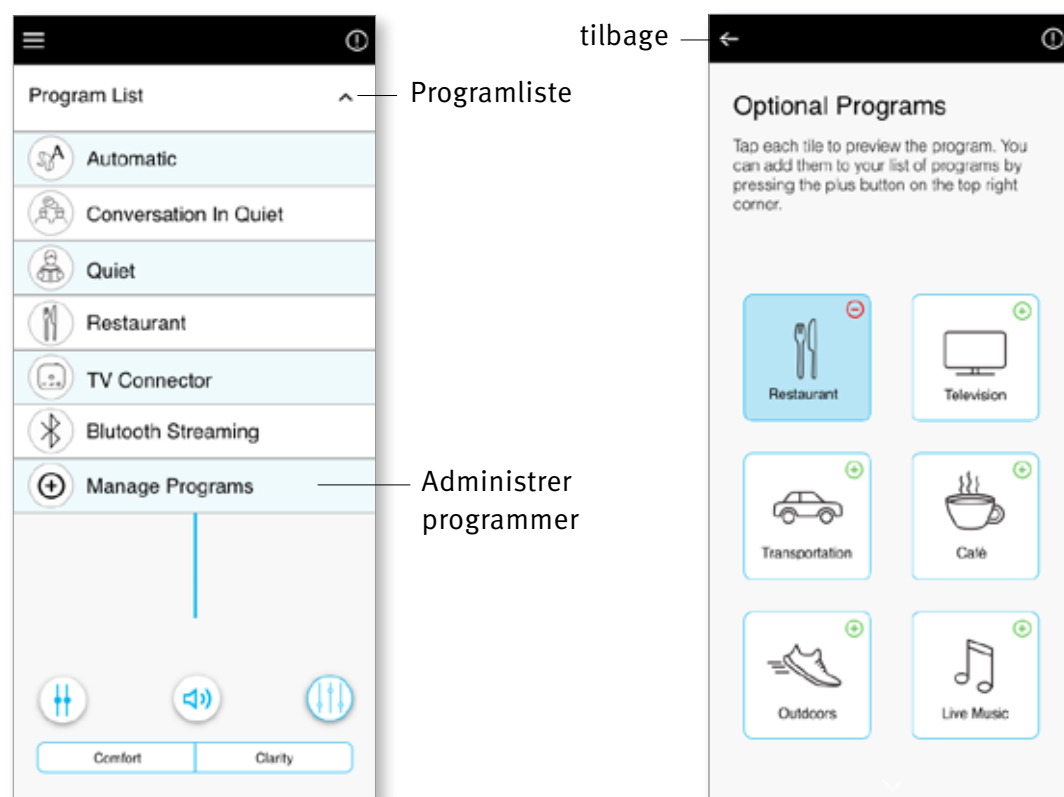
Program List

Programliste

Automatic

Conversation In Quiet

Quiet

Restaurant

TV Connector

Blutooth Streaming

Manage Programs

Administrer programmer

Comfort

Clarity

tilbage

Optional Programs

Tap each tile to preview the program. You can add them to your list of programs by pressing the plus button on the top right corner.

Restaurant

Television

Transportation

Café

Outdoors

Live Music